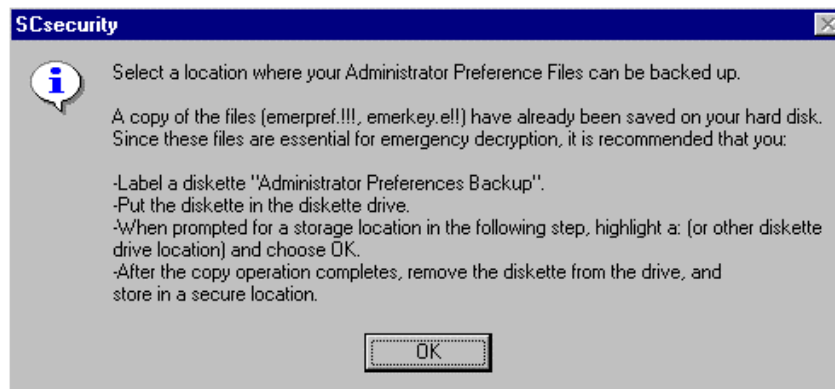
SCsecurity

Select a location where your Administrator Preference Files can be backed up.

A copy of the files (emerpref.!!!, emerkey.e!!) have already been saved on your hard disk. Since these files are essential for emergency decryption, it is recommended that you:

-Label a diskette "Administrator Preferences Backup".
-Put the diskette in the diskette drive.
-When prompted for a storage location in the following step, highlight a: (or other diskette drive location) and choose OK.
-After the copy operation completes, remove the diskette from the drive, and store in a secure location.

OK